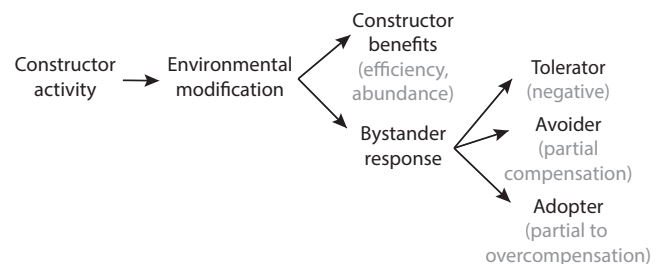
Constructor activity

Environmental modification

Constructor benefits (efficiency, abundance)

Bystander response

Tolerator (negative)

Avoider (partial compensation)

Adopter (partial to overcompensation)